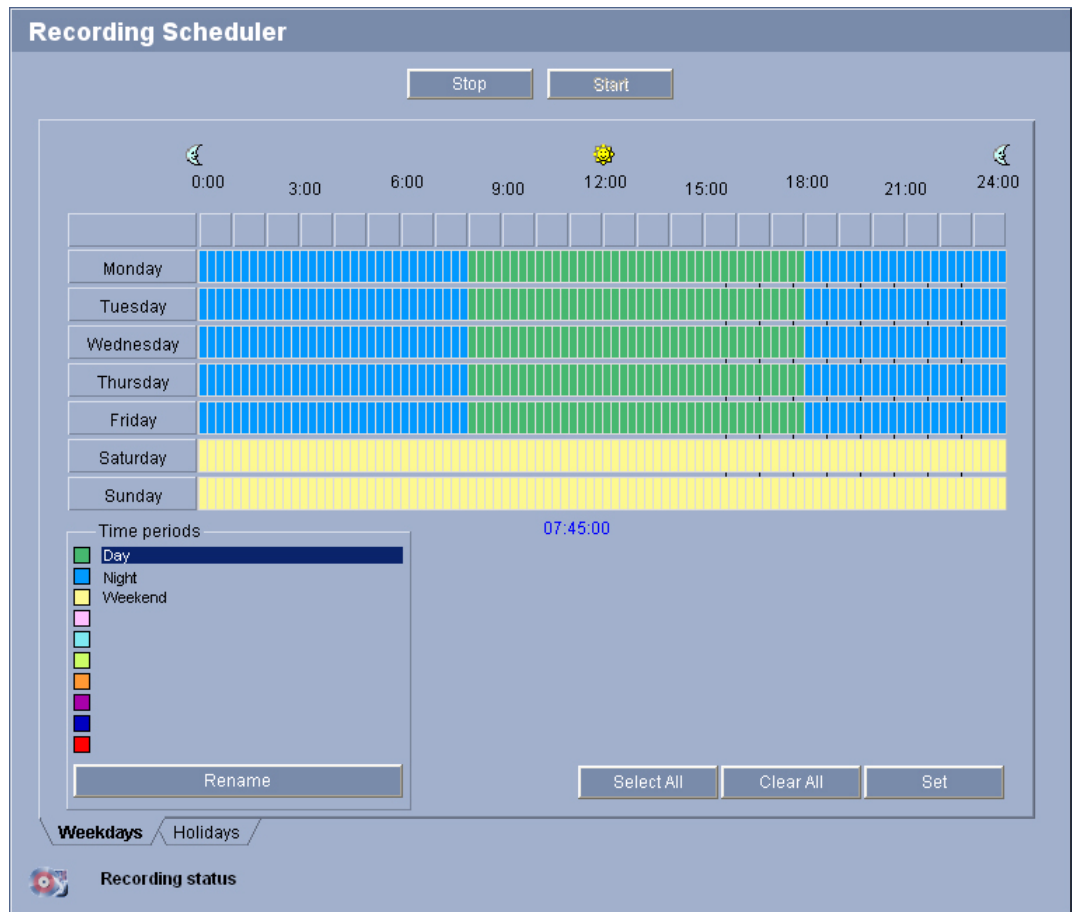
Recording Scheduler

Stop Start

0:00 3:00 6:00 9:00 12:00 15:00 18:00 21:00 24:00

Monday
Tuesday
Wednesday
Thursday
Friday
Saturday
Sunday

07:45:00

Time periods
Day
Night
Weekend

Rename

Select All Clear All Set

Weekdays Holidays

Recording status